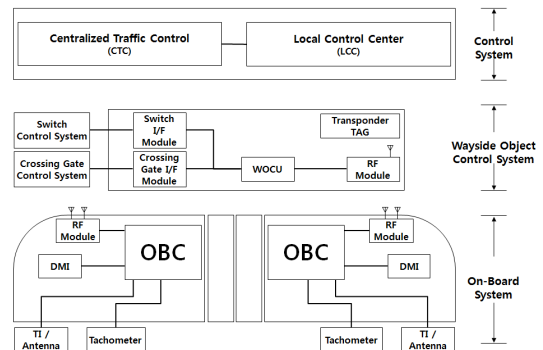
Centralized Traffic Control (CTC)

Local Control Center (LCC)

Control System

Switch Control System

Switch I/F Module

Transponder TAG

Wayside Object Control System

Crossing Gate Control System

Crossing Gate I/F Module

WOCU

RF Module

RF Module

OBC

DMI

OBC

RF Module

DMI

On-Board System

TI / Antenna

Tachometer

Tachometer

TI / Antenna